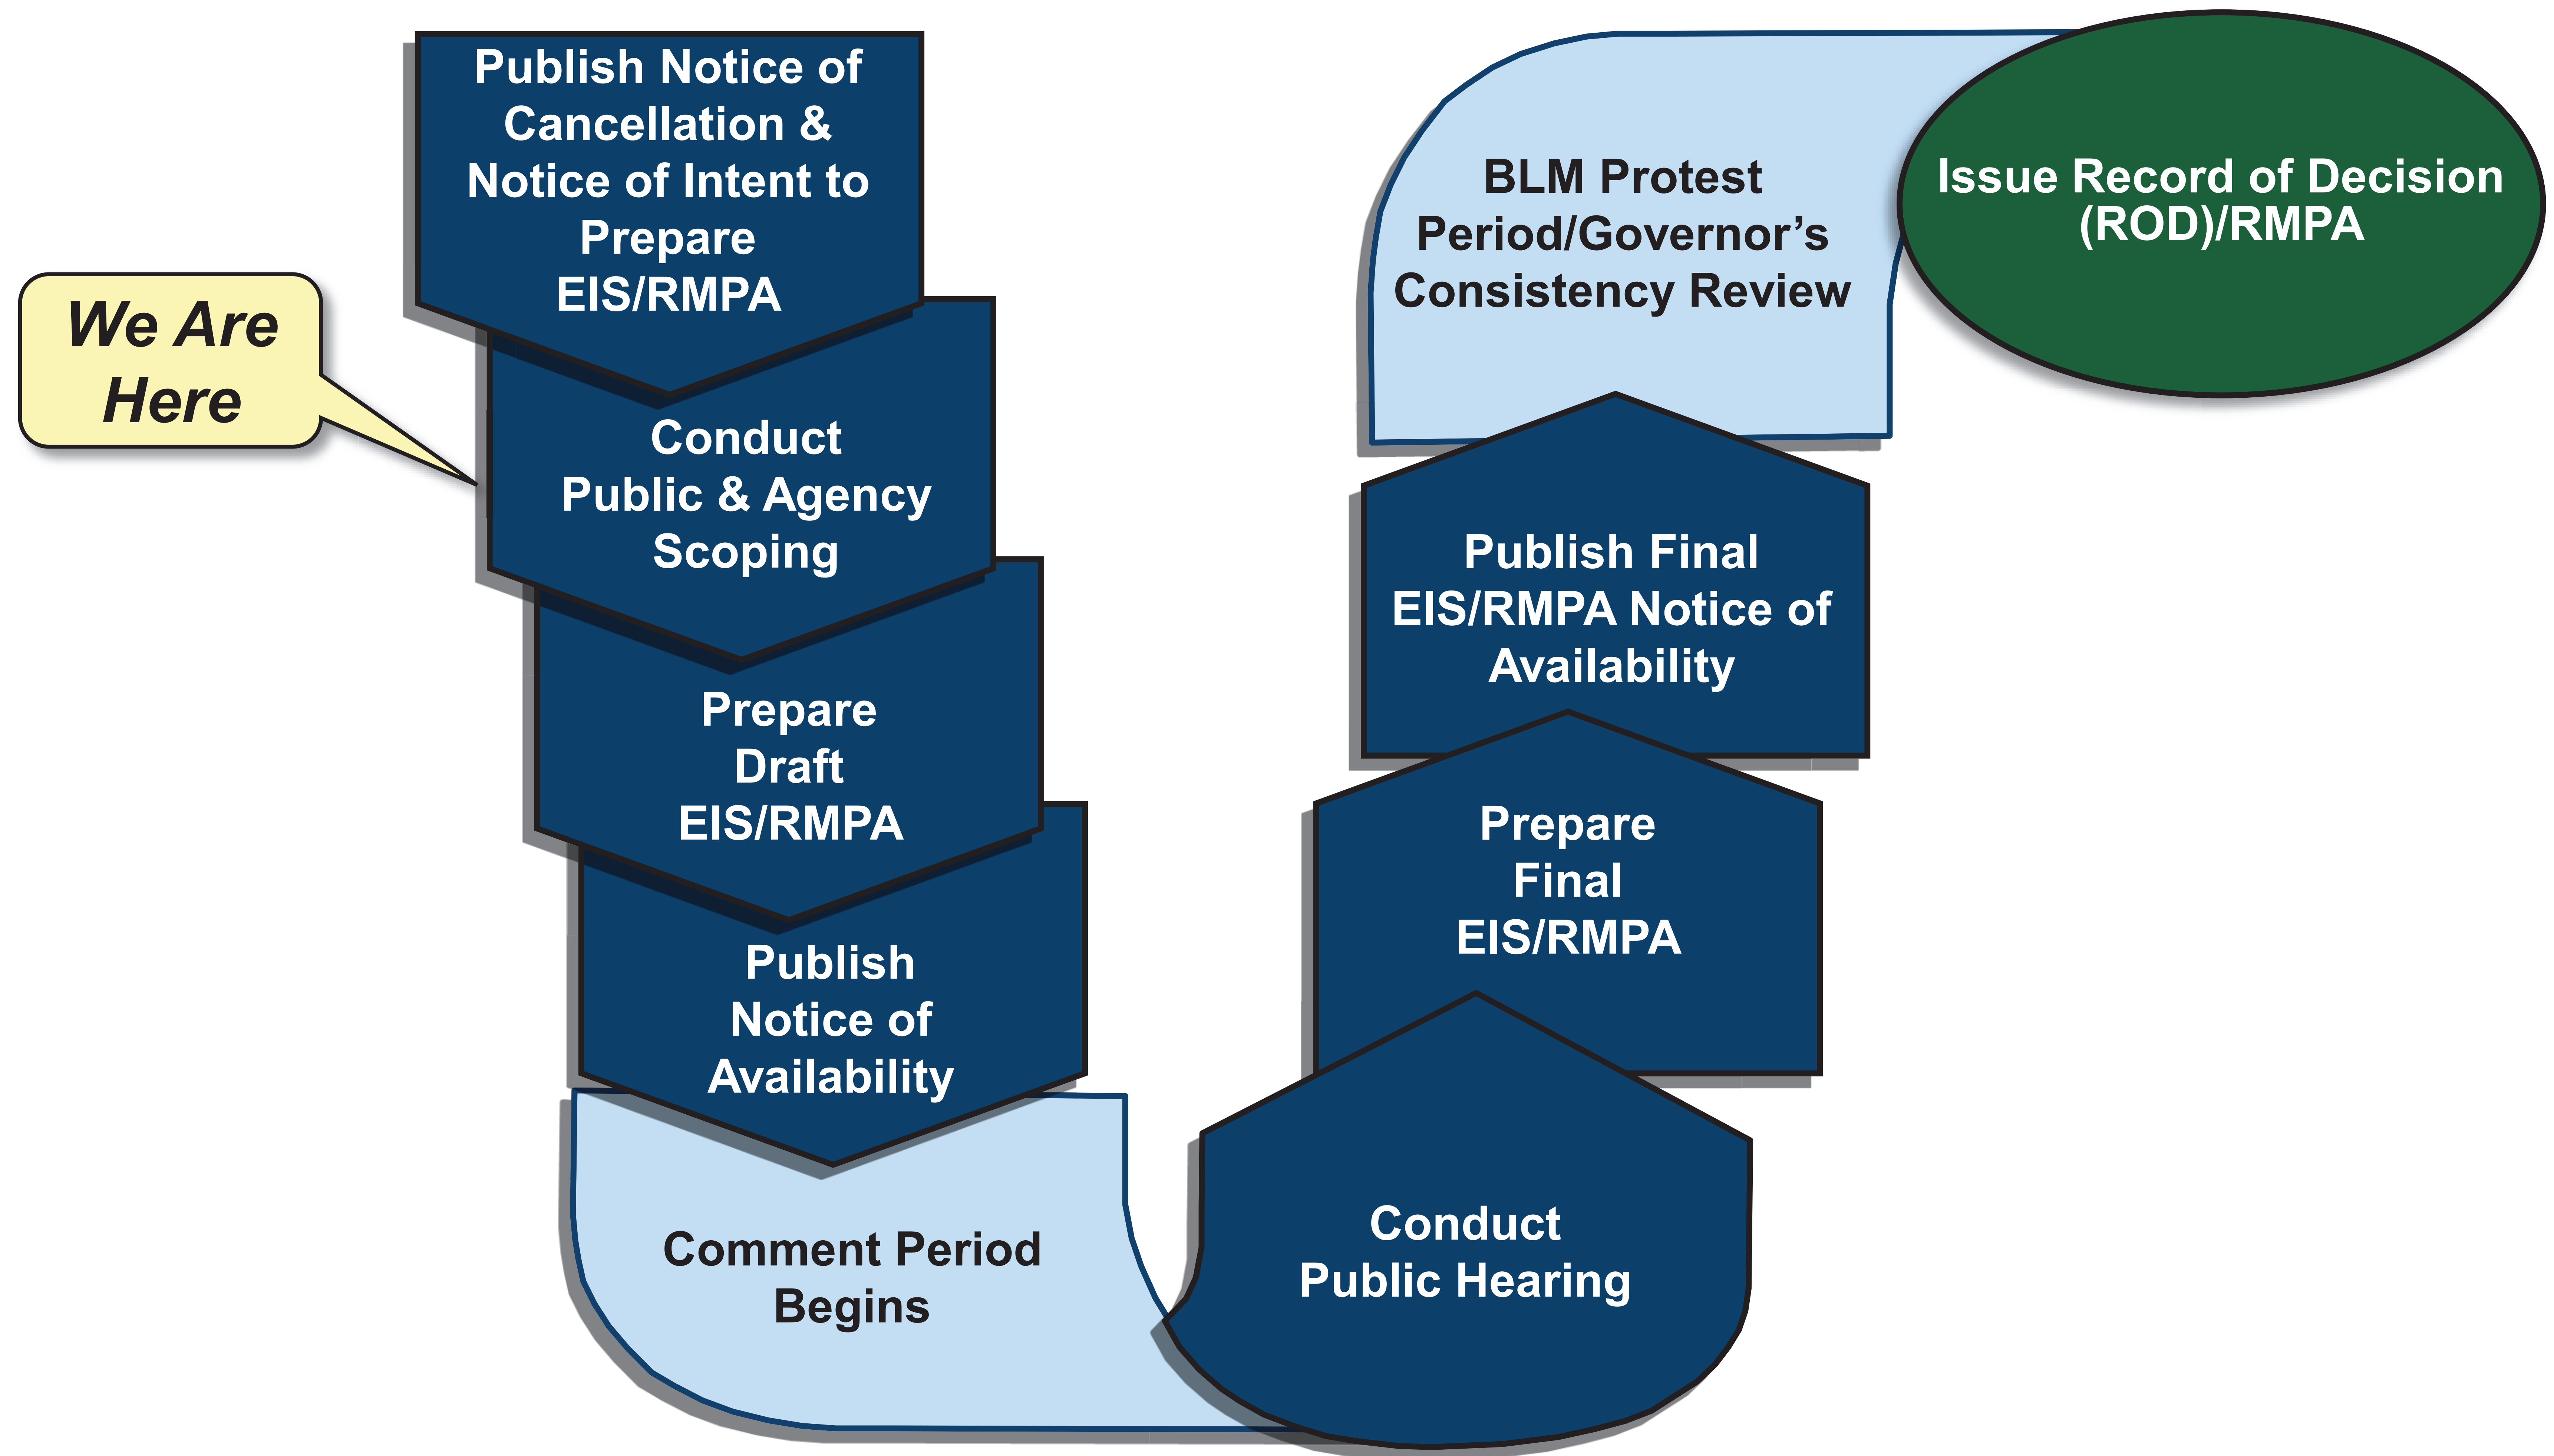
We Are Here

Publish Notice of Cancellation & Notice of Intent to Prepare EIS/RMPA

Conduct Public & Agency Scoping

Prepare Draft EIS/RMPA

Publish Notice of Availability

Comment Period Begins

Conduct Public Hearing

Prepare Final EIS/RMPA

Publish Final EIS/RMPA Notice of Availability

BLM Protest Period/Governor's Consistency Review

Issue Record of Decision (ROD)/RMPA